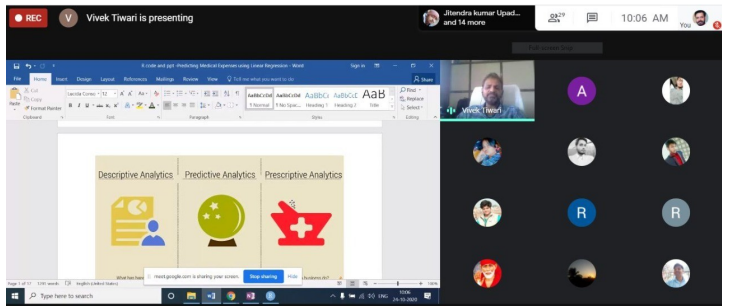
REC

V Vivek Tiwari is presenting

Jitendra kumar Upad... and 14 more

29

10:06 AM

You

R code and ppt -Predicting Medical Expenses using Linear Regression - Word

Sign in

File Home Insert Design Layout References Mailings Review View Tell me what you want to do

Share

Paste

Cut

Copy

Format Painter

Clipboard

Lucida Conso 12

Font

Paragraph

AaBbCcDd 1 Normal

AaBbCcDd 1 No Spac...

AaBbCc Heading 1

AaBbCcE Heading 2

AaB Title

Styles

Find

Replace

Select

Editing

Vivek Tiwari

A

R

R

Descriptive Analytics

Predictive Analytics

Prescriptive Analytics

Page 1 of 17 1201 words English (United States)

meet.google.com is sharing your screen.

Stop sharing

Hide

Type here to search

ENG

10:06

24-10-2020